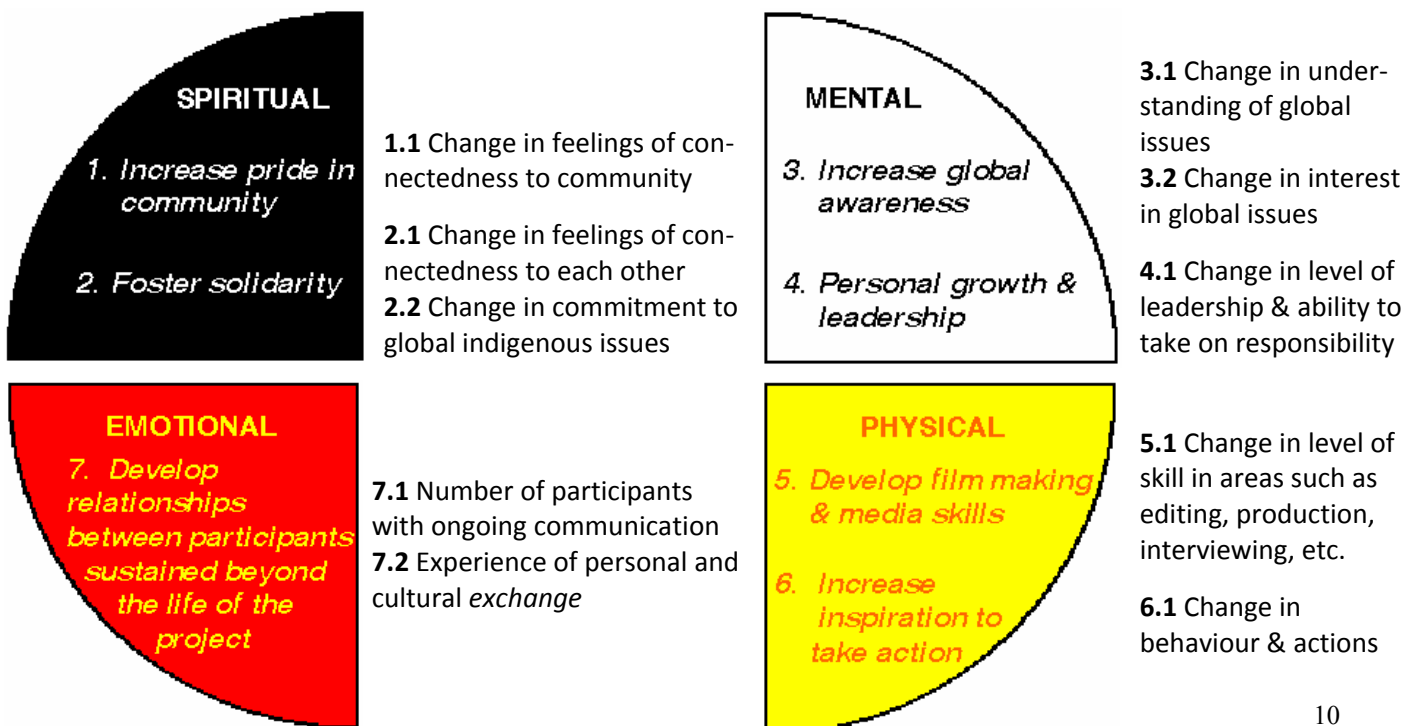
SPIRITUAL

1. Increase pride in community

2. Foster solidarity

**1.1** Change in feelings of connectedness to community

**2.1** Change in feelings of connectedness to each other
**2.2** Change in commitment to global indigenous issues

MENTAL

3. Increase global awareness

4. Personal growth & leadership

**3.1** Change in understanding of global issues
**3.2** Change in interest in global issues

**4.1** Change in level of leadership & ability to take on responsibility

EMOTIONAL

7. Develop relationships between participants sustained beyond the life of the project

**7.1** Number of participants with ongoing communication
**7.2** Experience of personal and cultural *exchange*

PHYSICAL

5. Develop film making & media skills

6. Increase inspiration to take action

**5.1** Change in level of skill in areas such as editing, production, interviewing, etc.

**6.1** Change in behaviour & actions

10